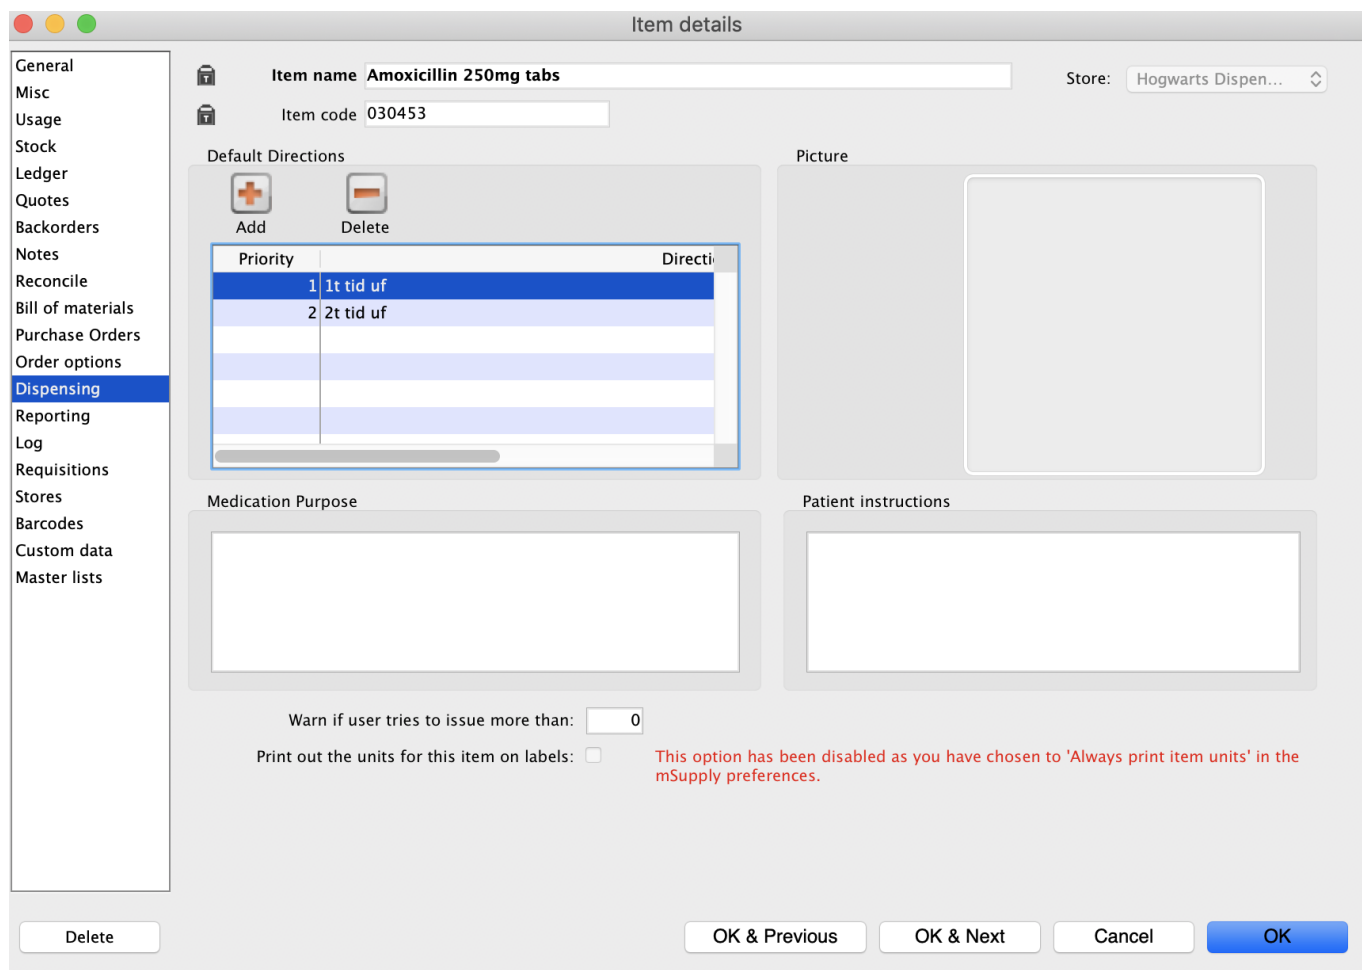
Item details

General
Misc
Usage
Stock
Ledger
Quotes
Backorders
Notes
Reconcile
Bill of materials
Purchase Orders
Order options
Dispensing
Reporting
Log
Requisitions
Stores
Barcodes
Custom data
Master lists

Item name Amoxicillin 250mg tabs

Store: Hogwarts Dispen...

Item code 030453

Default Directions

Add Delete

| Priority | Directi |
|---|---|
| 1 | 1t tid uf |
| 2 | 2t tid uf |

Picture

Medication Purpose

Patient instructions

Warn if user tries to issue more than: 0

Print out the units for this item on labels:

This option has been disabled as you have chosen to 'Always print item units' in the mSupply preferences.

Delete

OK & Previous

OK & Next

Cancel

OK